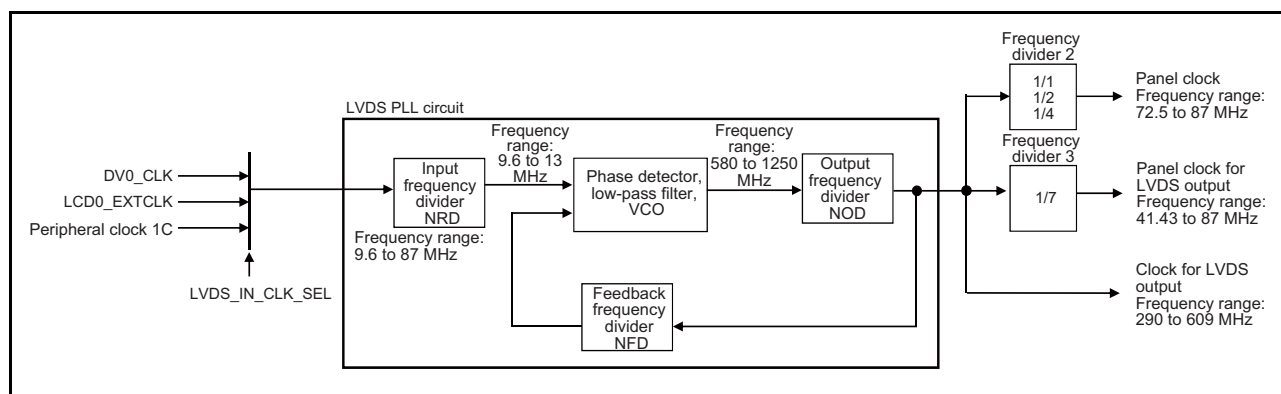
LVDS PLL circuit

DV0_CLK

LCD0_EXTCLK

Peripheral clock 1C

LVDS_IN_CLK_SEL

Input frequency divider NRD

Frequency range: 9.6 to 87 MHz

Frequency range: 9.6 to 13 MHz

Phase detector, low-pass filter, VCO

Frequency range: 580 to 1250 MHz

Output frequency divider NOD

Feedback frequency divider NFD

Frequency divider 2

1/1
1/2
1/4

Panel clock
Frequency range: 72.5 to 87 MHz

Frequency divider 3

1/7

Panel clock for LVDS output
Frequency range: 41.43 to 87 MHz

Clock for LVDS output
Frequency range: 290 to 609 MHz